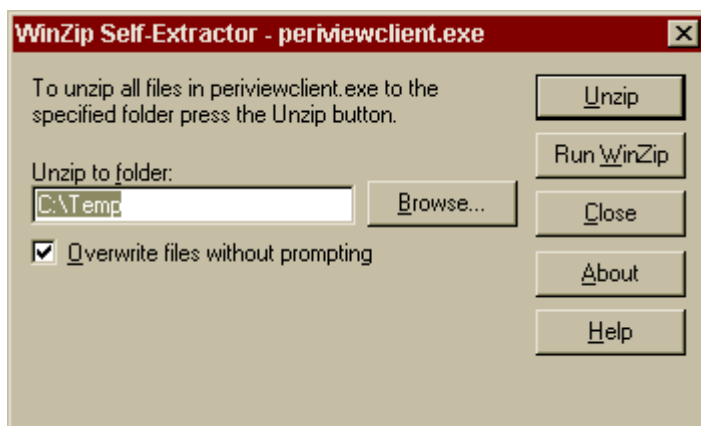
WinZip Self-Extractor - periviewclient.exe

To unzip all files in periviewclient.exe to the specified folder press the Unzip button.

Unzip to folder:

C:\Temp

Browse...

☑ Overwrite files without prompting

Unzip

Run WinZip

Close

About

Help